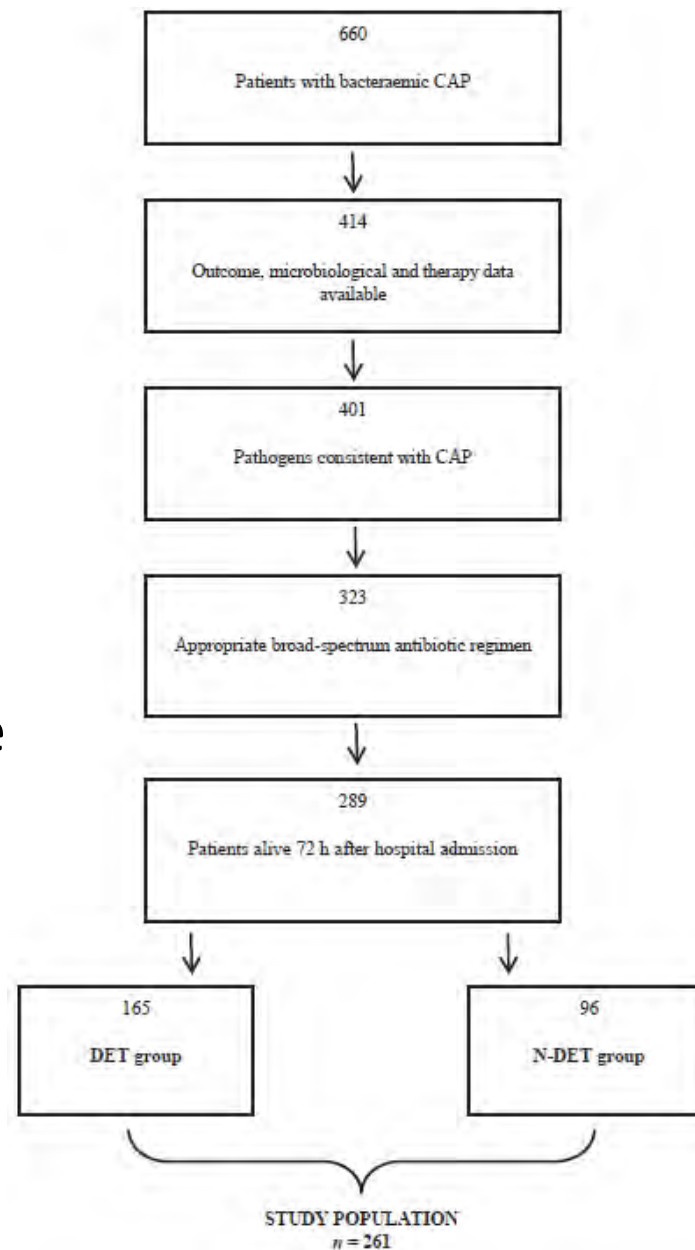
660

Patients with bacteraemic CAP

414

Outcome, microbiological and therapy data available

401

Pathogens consistent with CAP

323

Appropriate broad-spectrum antibiotic regimen

289

Patients alive 72 h after hospital admission

165

DET group

96

N-DET group

STUDY POPULATION
$n = 261$